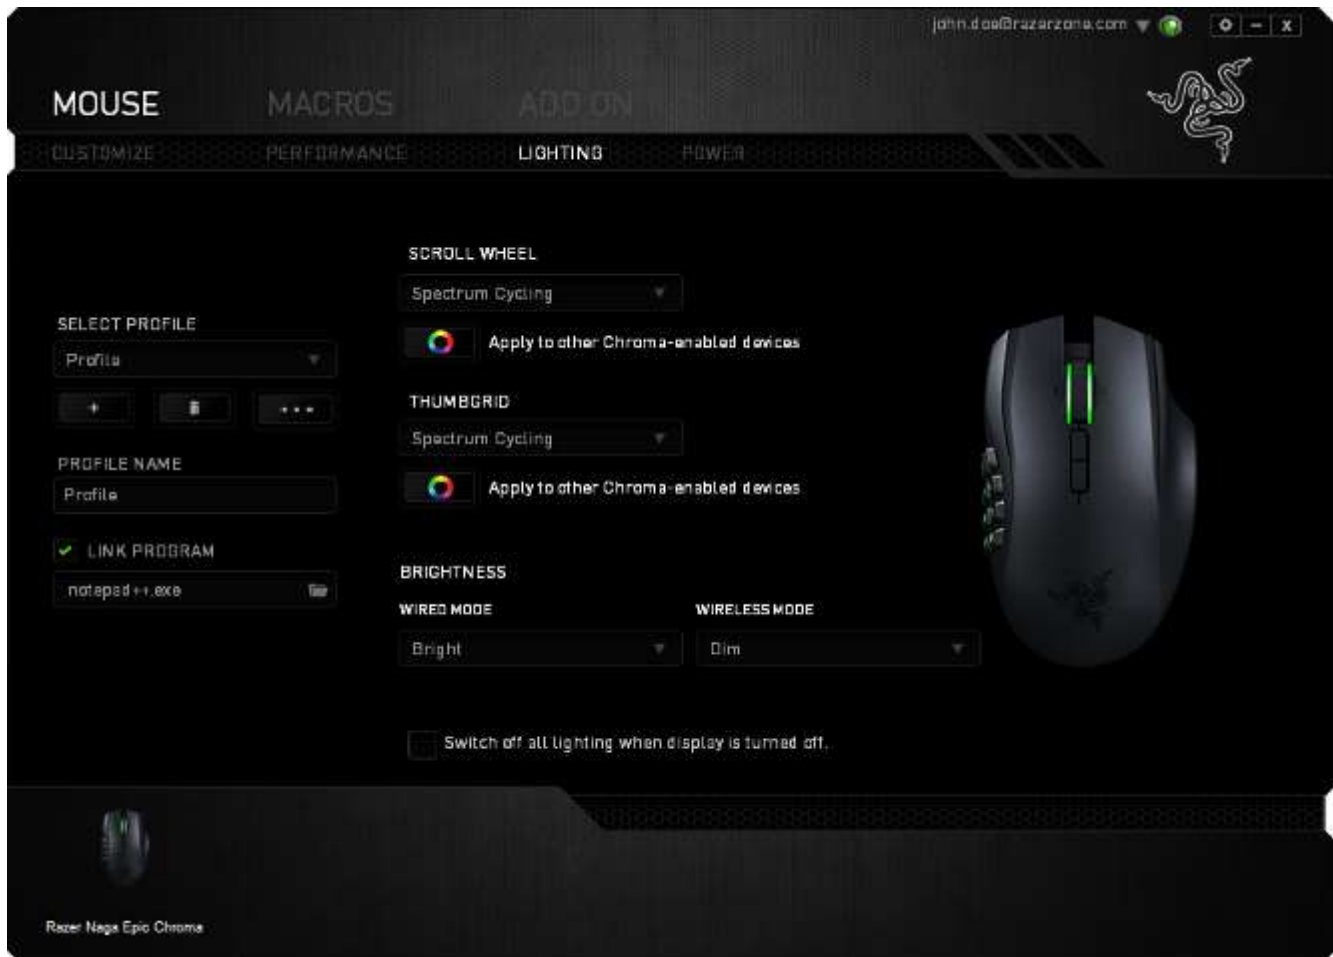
john.doe@razerzone.com

MOUSE MACROS ADD ON

CUSTOMIZE PERFORMANCE LIGHTING POWER

SCROLL WHEEL

Spectrum Cycling

Apply to other Chroma-enabled devices

THUMBGRID

Spectrum Cycling

Apply to other Chroma-enabled devices

SELECT PROFILE

Profile

+ • • •

PROFILE NAME

Profile

LINK PROGRAM

notepad++.exe

BRIGHTNESS

WIRED MODE

Bright

WIRELESS MODE

Dim

Switch off all lighting when display is turned off.

Razer Naga Epic Chroma